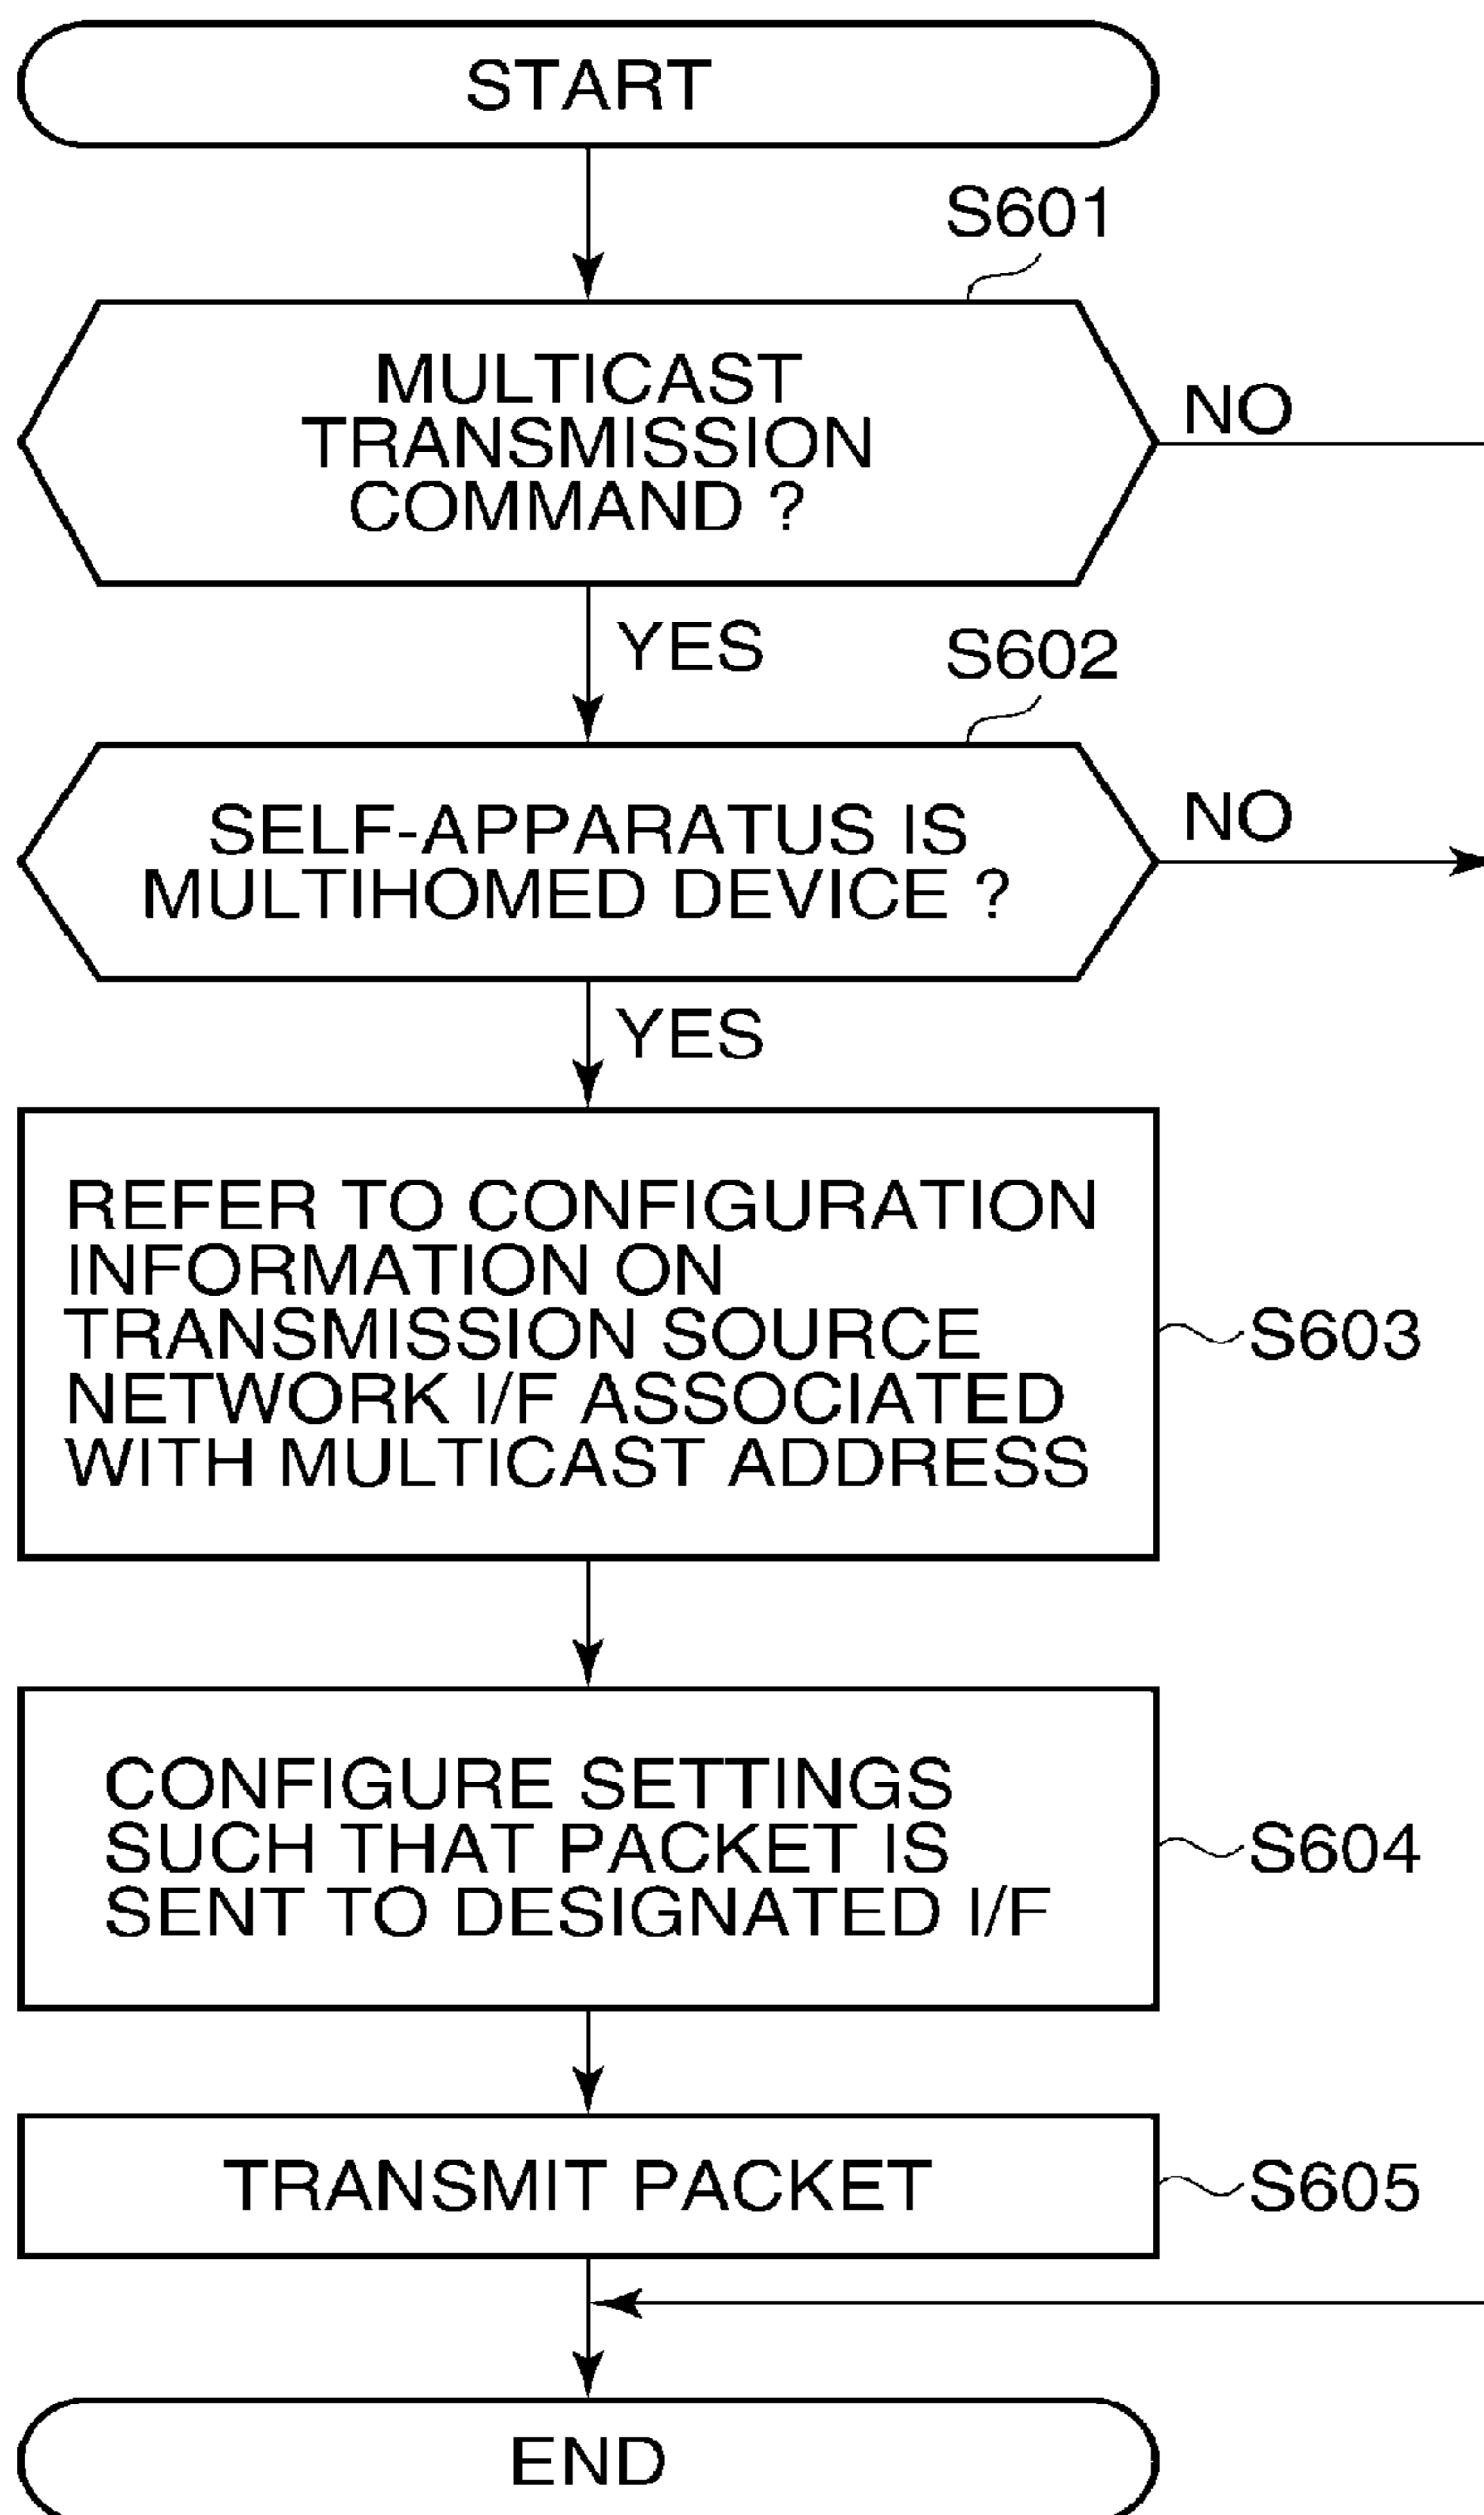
START

S601

MULTICAST TRANSMISSION COMMAND ?

NO

YES

S602

SELF-APPARATUS IS MULTIHOMED DEVICE ?

NO

YES

REFER TO CONFIGURATION INFORMATION ON TRANSMISSION SOURCE NETWORK I/F ASSOCIATED WITH MULTICAST ADDRESS

S603

CONFIGURE SETTINGS SUCH THAT PACKET IS SENT TO DESIGNATED I/F

S604

TRANSMIT PACKET

S605

END